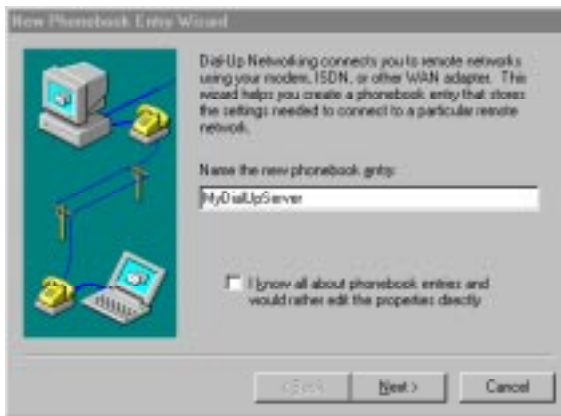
New Phonebook Entry Wizard

Dial-Up Networking connects you to remote networks using your modem, ISDN, or other WAN adapter. This wizard helps you create a phonebook entry that stores the settings needed to connect to a particular remote network.

Name the new phonebook entry:

MyDialUpServer

I know all about phonebook entries and would rather edit the properties directly

< Back

Next >

Cancel